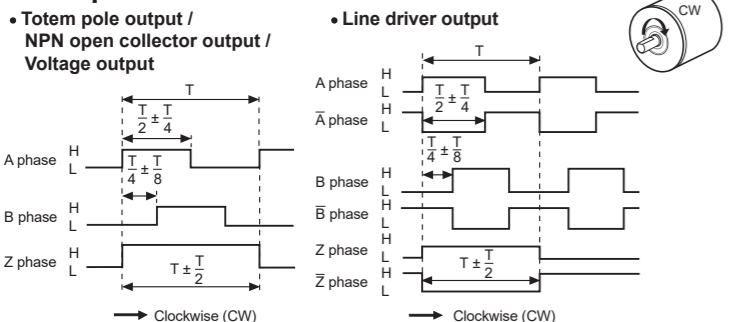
• Totem pole output / NPN open collector output / Voltage output

T

$\frac{T}{2} \pm \frac{T}{4}$

A phase H L

$\frac{T}{4} \pm \frac{T}{8}$

B phase H L

Z phase H L

$T \pm \frac{T}{2}$

Clockwise (CW)

• Line driver output

CW

T

A phase H L

$\frac{T}{2} \pm \frac{T}{4}$

$\overline{A}$ phase H L

$\frac{T}{4} \pm \frac{T}{8}$

B phase H L

$\overline{B}$ phase H L

Z phase H L

$T \pm \frac{T}{2}$

$\overline{Z}$ phase H L

Clockwise (CW)